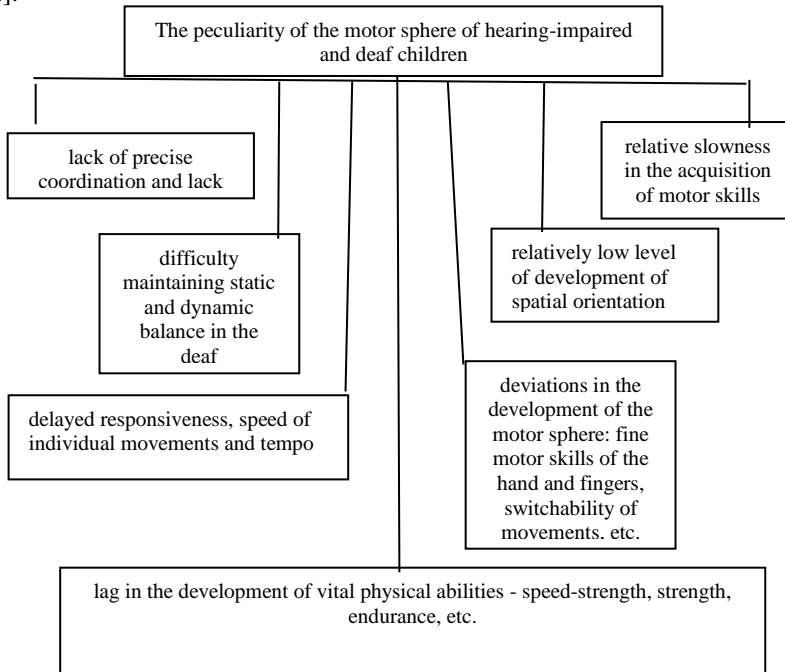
The peculiarity of the motor sphere of hearing-impaired and deaf children

lack of precise coordination and lack

difficulty maintaining static and dynamic balance in the deaf

delayed responsiveness, speed of individual movements and tempo

deviations in the development of the motor sphere: fine motor skills of the hand and fingers, switchability of movements. etc.

relatively low level of development of spatial orientation

relative slowness in the acquisition of motor skills

lag in the development of vital physical abilities - speed-strength, strength, endurance, etc.